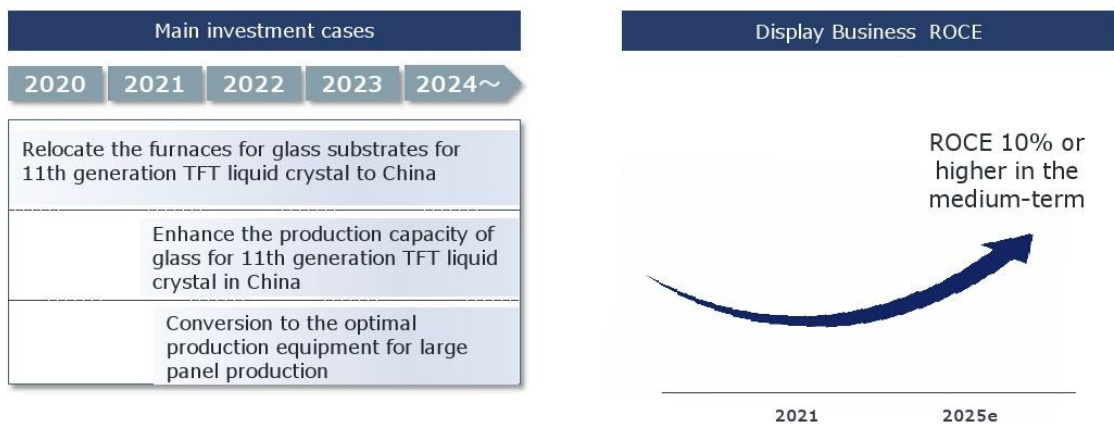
Main investment cases

2020 2021 2022 2023 2024～

Relocate the furnaces for glass substrates for 11th generation TFT liquid crystal to China

Enhance the production capacity of glass for 11th generation TFT liquid crystal in China

Conversion to the optimal production equipment for large panel production

Display Business ROCE

ROCE 10% or higher in the medium-term

2021 2025e